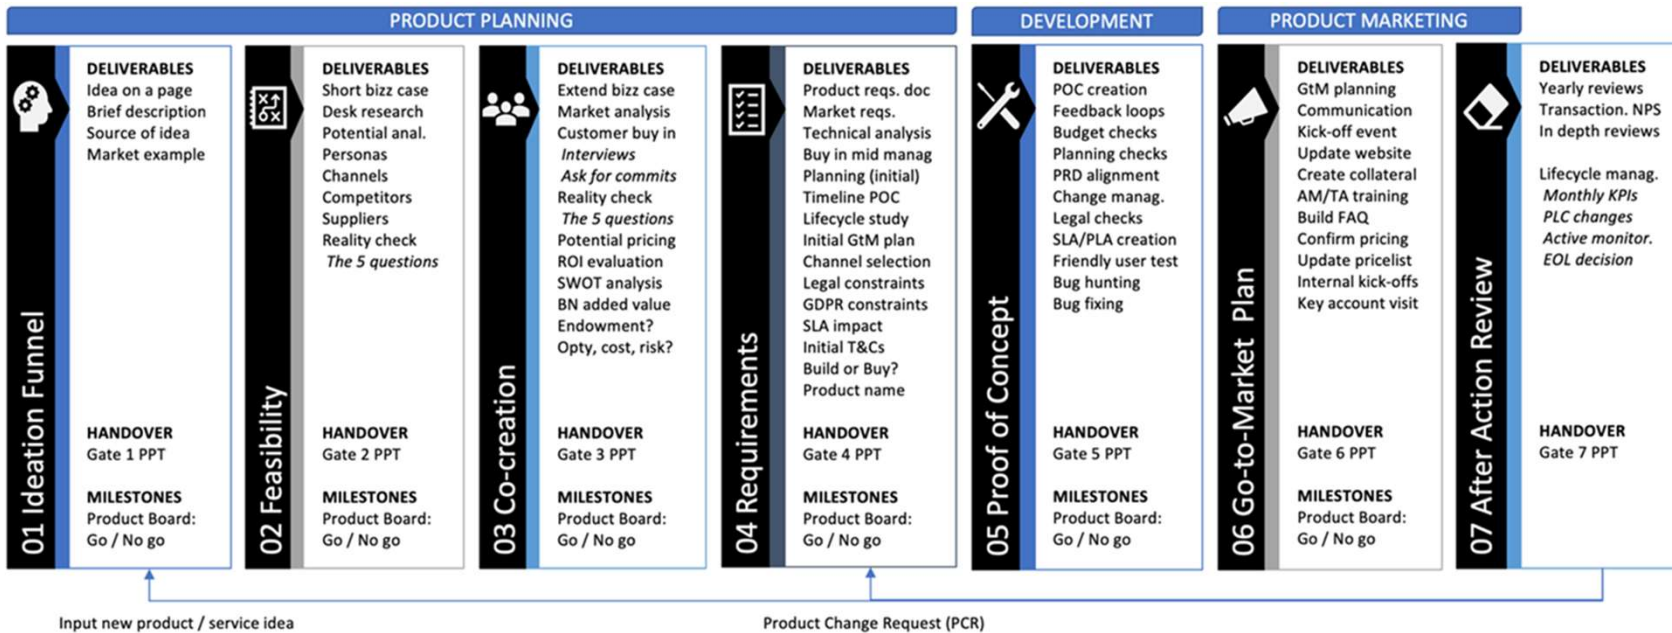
PRODUCT PLANNING

DEVELOPMENT

PRODUCT MARKETING

01 Ideation Funnel

DELIVERABLES
Idea on a page
Brief description
Source of idea
Market example

HANDOVER
Gate 1 PPT

MILESTONES
Product Board:
Go / No go

02 Feasibility

DELIVERABLES
Short bizz case
Desk research
Potential anal.
Personas
Channels
Competitors
Suppliers
Reality check
*The 5 questions*

HANDOVER
Gate 2 PPT

MILESTONES
Product Board:
Go / No go

03 Co-creation

DELIVERABLES
Extend bizz case
Market analysis
Customer buy in
*Interviews*
*Ask for commits*
Reality check
*The 5 questions*
Potential pricing
ROI evaluation
SWOT analysis
BN added value
Endowment?
Opty, cost, risk?

HANDOVER
Gate 3 PPT

MILESTONES
Product Board:
Go / No go

04 Requirements

DELIVERABLES
Product reqs. doc
Market reqs.
Technical analysis
Buy in mid manag
Planning (initial)
Timeline POC
Lifecycle study
Initial GtM plan
Channel selection
Legal constraints
GDPR constraints
SLA impact
Initial T&Cs
Build or Buy?
Product name

HANDOVER
Gate 4 PPT

MILESTONES
Product Board:
Go / No go

05 Proof of Concept

DELIVERABLES
POC creation
Feedback loops
Budget checks
Planning checks
PRD alignment
Change manag.
Legal checks
SLA/PLA creation
Friendly user test
Bug hunting
Bug fixing

HANDOVER
Gate 5 PPT

MILESTONES
Product Board:
Go / No go

06 Go-to-Market Plan

DELIVERABLES
GtM planning
Communication
Kick-off event
Update website
Create collateral
AM/TA training
Build FAQ
Confirm pricing
Update pricelist
Internal kick-offs
Key account visit

HANDOVER
Gate 6 PPT

MILESTONES
Product Board:
Go / No go

07 After Action Review

DELIVERABLES
Yearly reviews
Transaction. NPS
In depth reviews

Lifecycle manag.
*Monthly KPIs*
*PLC changes*
*Active monitor.*
*EOL decision*

HANDOVER
Gate 7 PPT

Input new product / service idea

Product Change Request (PCR)